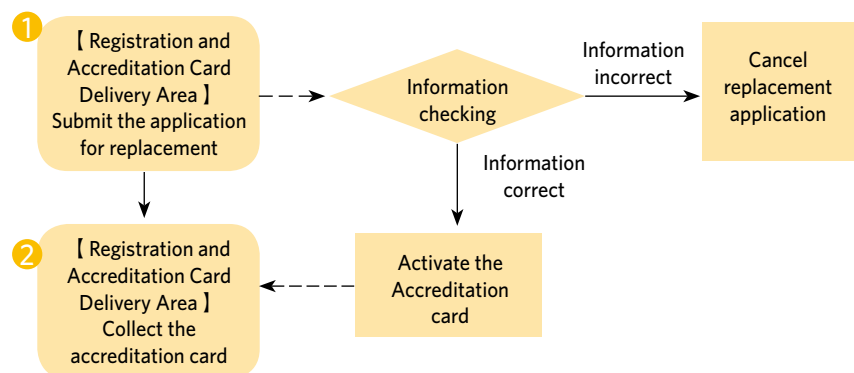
1
【Registration and Accreditation Card Delivery Area】
Submit the application for replacement

Information checking

Information incorrect

Cancel replacement application

Information correct

2
【Registration and Accreditation Card Delivery Area】
Collect the accreditation card

Activate the Accreditation card